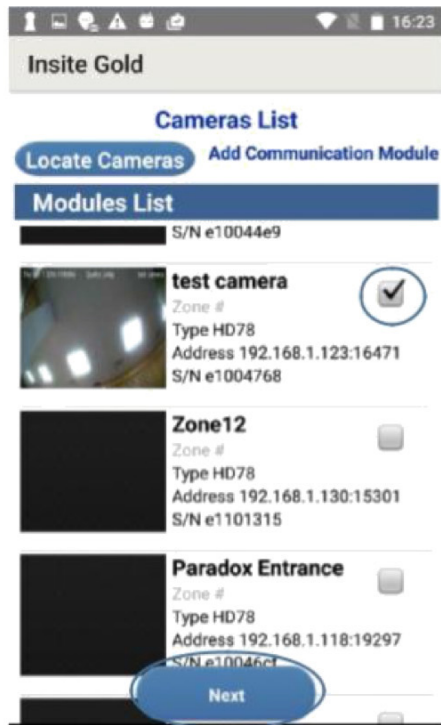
16:23

Insite Gold

Cameras List

Locate Cameras

Add Communication Module

Modules List

S/N e10044e9

test camera
Zone #
Type HD78
Address 192.168.1.123:16471
S/N e1004768

Zone12
Zone #
Type HD78
Address 192.168.1.130:15301
S/N e1101315

Paradox Entrance
Zone #
Type HD78
Address 192.168.1.118:19297
S/N e10046cf

Next